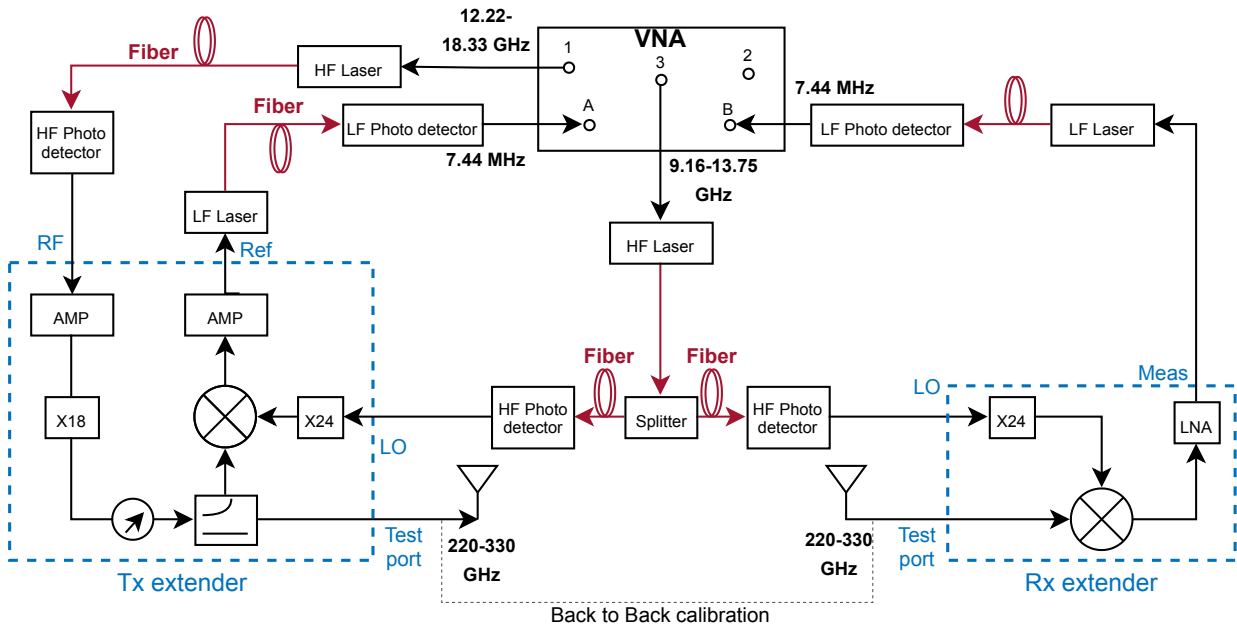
12.22-
18.33 GHz

VNA

1

2

3

A

B

Fiber

HF Laser

7.44 MHz

Fiber

LF Photo detector

LF Photo detector

LF Laser

HF Photo detector

7.44 MHz

9.16-13.75 GHz

LF Laser

HF Laser

RF

Ref

AMP

AMP

Fiber

Fiber

Meas

LO

X18

X24

HF Photo detector

Splitter

HF Photo detector

X24

LNA

LO

Test port

220-330 GHz

220-330 GHz

Test port

Tx extender

Back to Back calibration

Rx extender